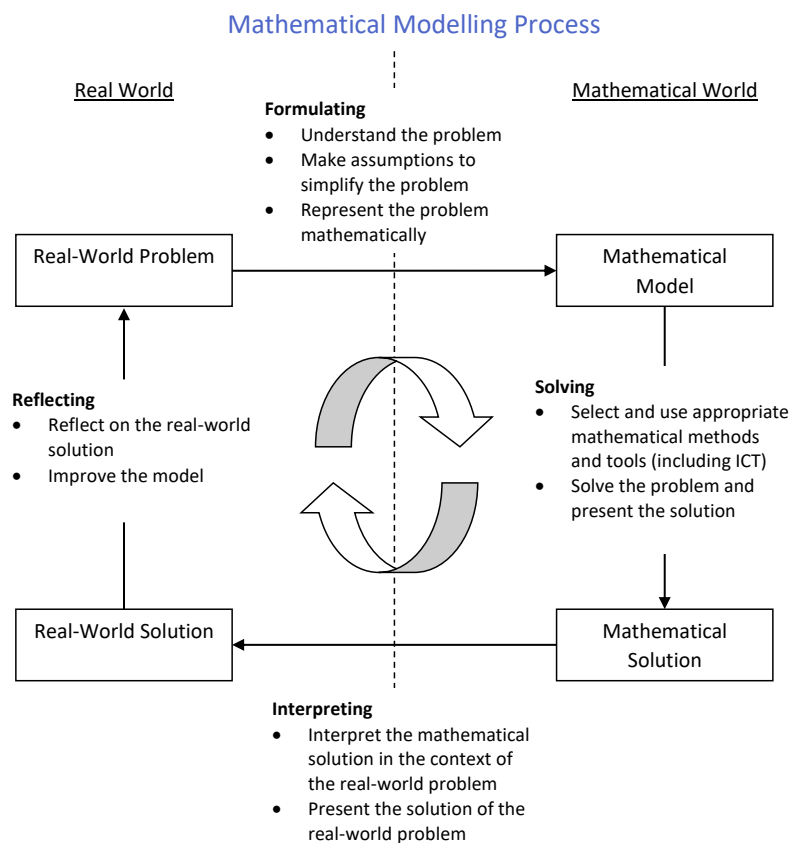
Mathematical Modelling Process

Real World

Mathematical World

**Formulating**
- Understand the problem
- Make assumptions to simplify the problem
- Represent the problem mathematically

Real-World Problem

Mathematical Model

**Reflecting**
- Reflect on the real-world solution
- Improve the model

**Solving**
- Select and use appropriate mathematical methods and tools (including ICT)
- Solve the problem and present the solution

Real-World Solution

Mathematical Solution

**Interpreting**
- Interpret the mathematical solution in the context of the real-world problem
- Present the solution of the real-world problem